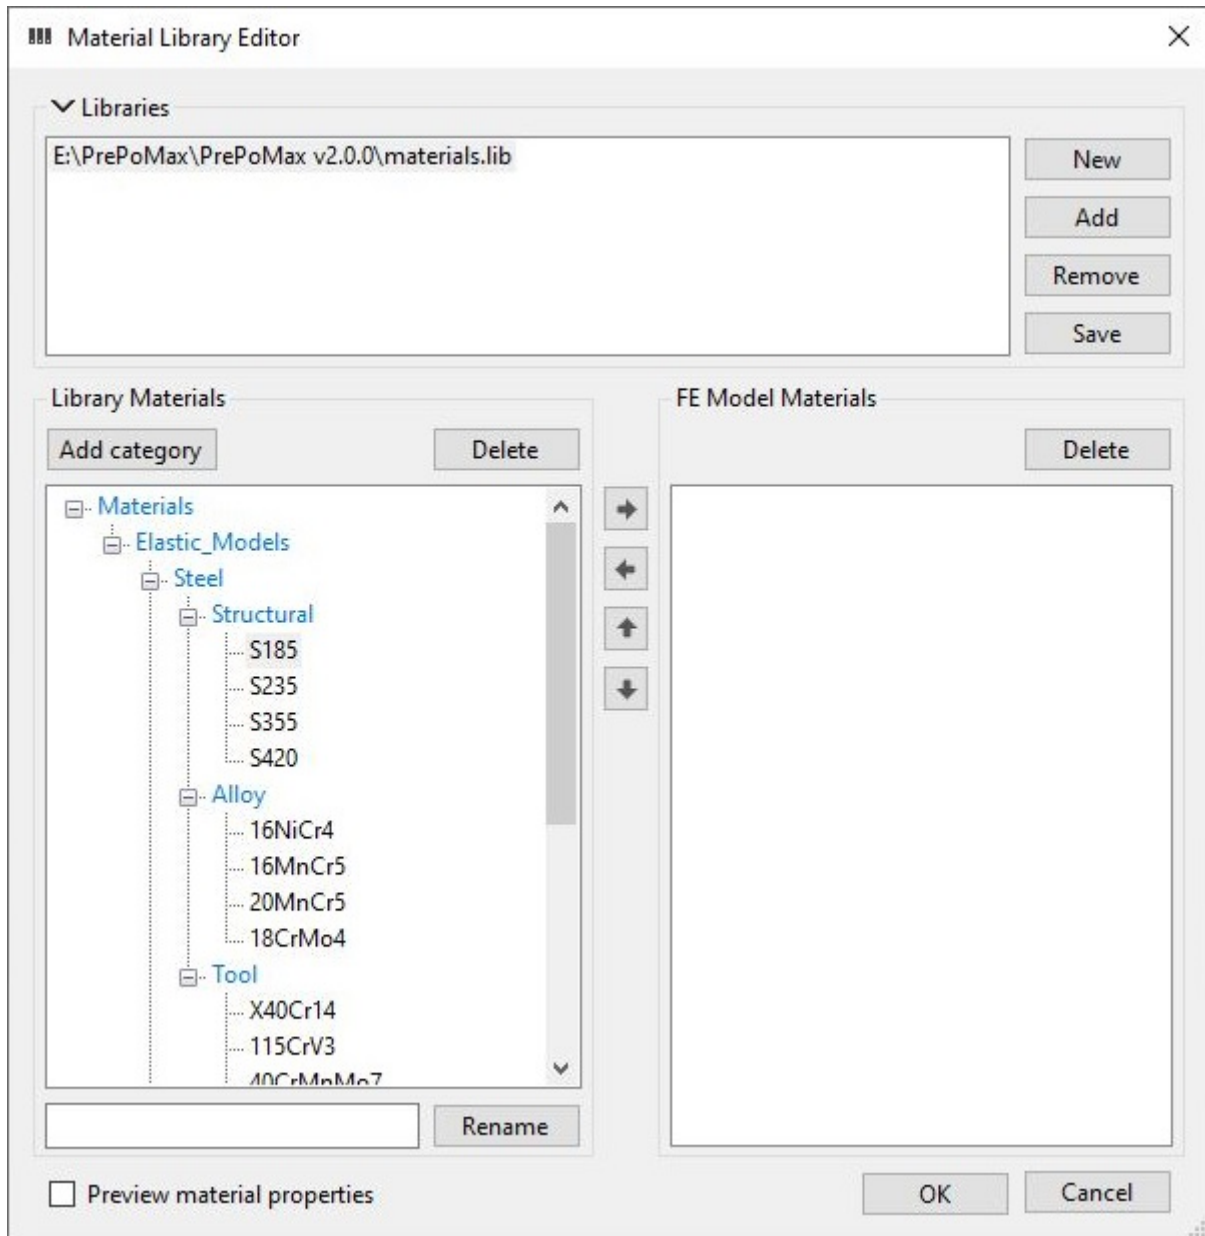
Material Library Editor

Libraries

E:\PrePoMax\PrePoMax v2.0.0\materials.lib

New
Add
Remove
Save

Library Materials

Add category
Delete

Materials
Elastic_Models
Steel
Structural
S185
S235
S355
S420
Alloy
16NiCr4
16MnCr5
20MnCr5
18CrMo4
Tool
X40Cr14
115CrV3
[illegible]

Rename

FE Model Materials

Delete

Preview material properties

OK
Cancel